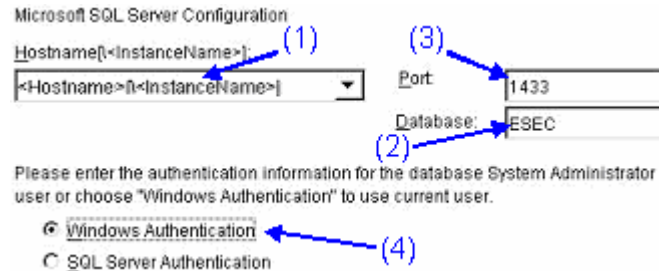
Microsoft SQL Server Configuration

Hostname[\<InstanceName>]:

(1)

<Hostname>[\<InstanceName>]

(3)

Port: 1433

Database: ESEC

(2)

Please enter the authentication information for the database System Administrator user or choose "Windows Authentication" to use current user.

Windows Authentication

(4)

SQL Server Authentication